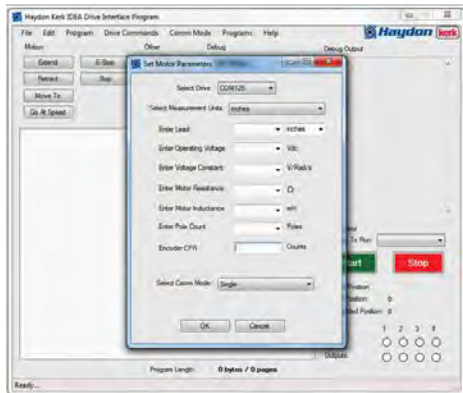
Haydon Kerk IDEA Drive Interface Program

File Edit Program Drive Commands Comm Mode Programs Help

Haydon kerk

Motion Other Debug Debug Output

Extend E-Stop

Retract Stop

Move To

Go At Speed

Set Motor Parameters

Select Drive: COM125

Select Measurement Units: inches

Enter Lead: inches

Enter Operating Voltage: Vdc

Enter Voltage Constant: V/Rad/s

Enter Motor Resistance: Ω

Enter Motor Inductance: mH

Enter Pole Count: Poles

Encoder CPR: Counts

Select Comm Mode: Single

OK Cancel

To Run:

Start Stop

Position:
Position: 0
Position: 0

1 2 3 4

Outputs

Program Length: 0 bytes / 0 pages

Ready...